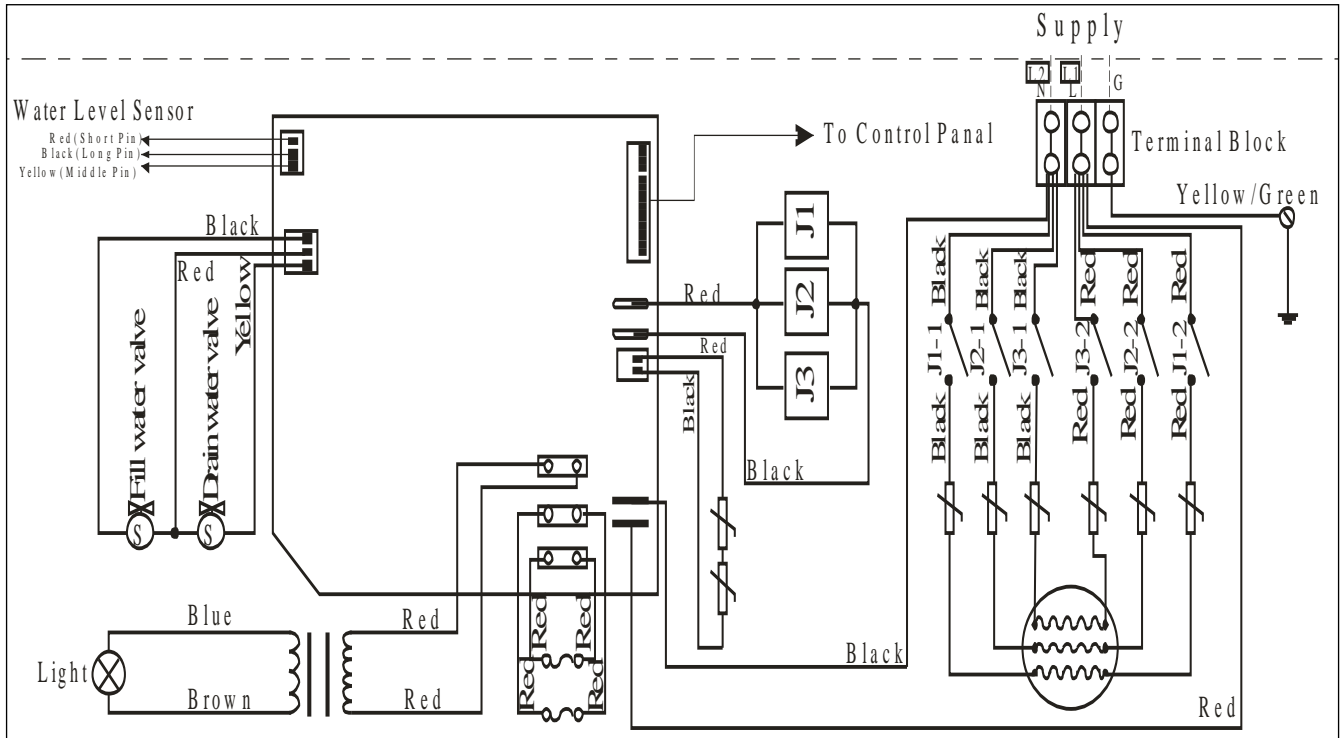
Supply

L2 L1
N L G

Water Level Sensor
Red(Short Pin)
Black(Long Pin)
Yellow(Middle Pin)

To Control Panal

Terminal Block

Yellow/Green

Black
Red
Yellow
Fill water valve
Drain water valve
S
S

J1
J2
J3

Red
Red
Black
Black

Black J1-1
Black J2-1
Black J3-1
Red J3-2
Red J2-2
Red J1-2

Black
Black
Black
Red
Red
Red

Red
Red
Red
Red
Red
Red

Blue
Light
Brown
Red
Red

Black
Red